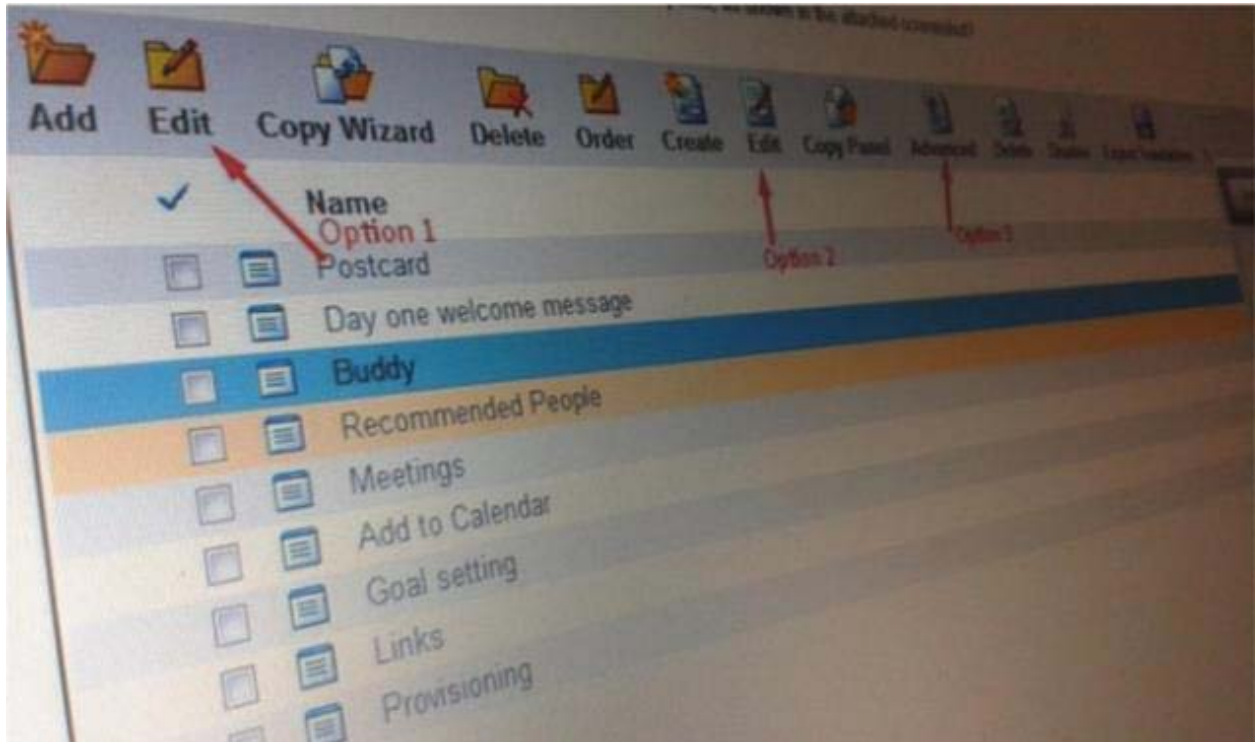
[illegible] as shown in the attached screenshot

Add Edit Copy Wizard Delete Order Create Edit Copy Panel Advanced Delete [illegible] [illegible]

Name

Option 1

Option 2

Option 3

Postcard

Day one welcome message

Buddy

Recommended People

Meetings

Add to Calendar

Goal setting

Links

Provisioning